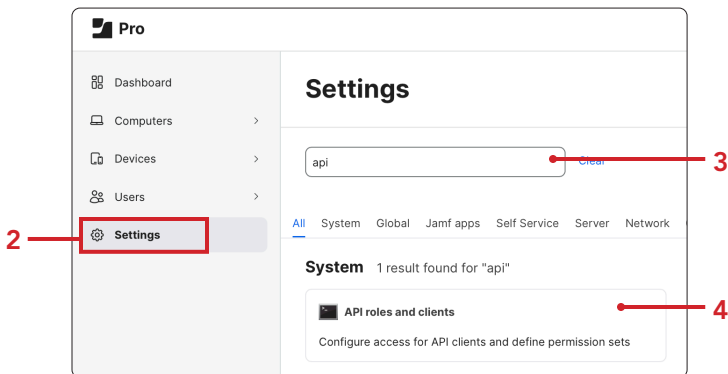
Pro

Dashboard

Computers

Devices

Users

Settings

2

Settings

api

Clear

3

All System Global Jamf apps Self Service Server Network

System 1 result found for "api"

API roles and clients

4

Configure access for API clients and define permission sets